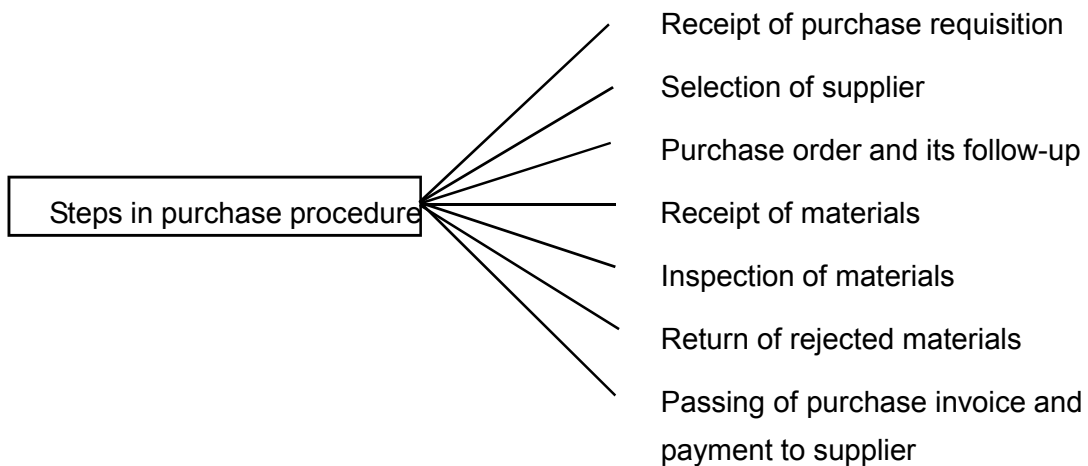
Steps in purchase procedure

Receipt of purchase requisition

Selection of supplier

Purchase order and its follow-up

Receipt of materials

Inspection of materials

Return of rejected materials

Passing of purchase invoice and payment to supplier